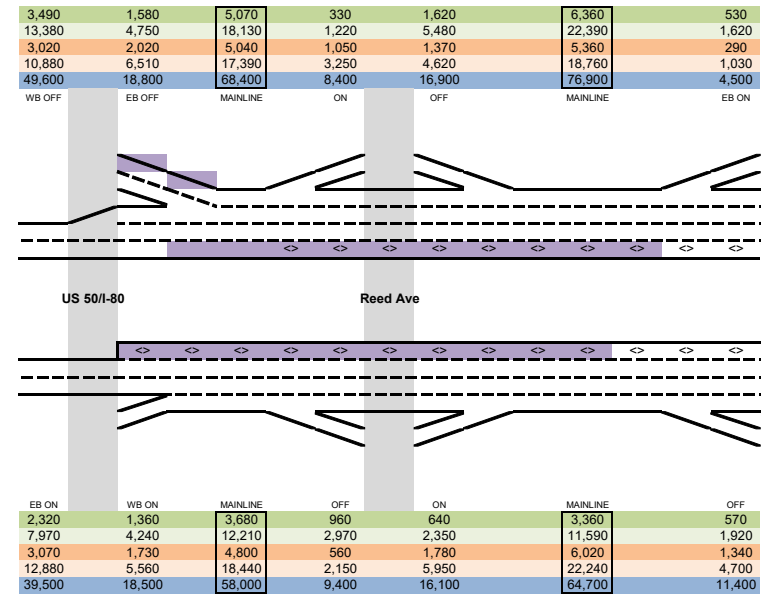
| 3,490 | 1,580 | 5,070 | 330 | 1,620 | 6,360 | 530 |
|---|---|---|---|---|---|---|
| 13,380 | 4,750 | 18,130 | 1,220 | 5,480 | 22,390 | 1,620 |
| 3,020 | 2,020 | 5,040 | 1,050 | 1,370 | 5,360 | 290 |
| 10,880 | 6,510 | 17,390 | 3,250 | 4,620 | 18,760 | 1,030 |
| 49,600 | 18,800 | 68,400 | 8,400 | 16,900 | 76,900 | 4,500 |
| WB OFF | EB OFF | MAINLINE | ON | OFF | MAINLINE | EB ON |

<> <> <> <> <> <> <> <> <> <>

US 50/I-80

Reed Ave

<> <> <> <> <> <> <> <> <> <> <> <> <>

| EB ON | WB ON | MAINLINE | OFF | ON | MAINLINE | OFF |
|---|---|---|---|---|---|---|
| 2,320 | 1,360 | 3,680 | 960 | 640 | 3,360 | 570 |
| 7,970 | 4,240 | 12,210 | 2,970 | 2,350 | 11,590 | 1,920 |
| 3,070 | 1,730 | 4,800 | 560 | 1,780 | 6,020 | 1,340 |
| 12,880 | 5,560 | 18,440 | 2,150 | 5,950 | 22,240 | 4,700 |
| 39,500 | 18,500 | 58,000 | 9,400 | 16,100 | 64,700 | 11,400 |